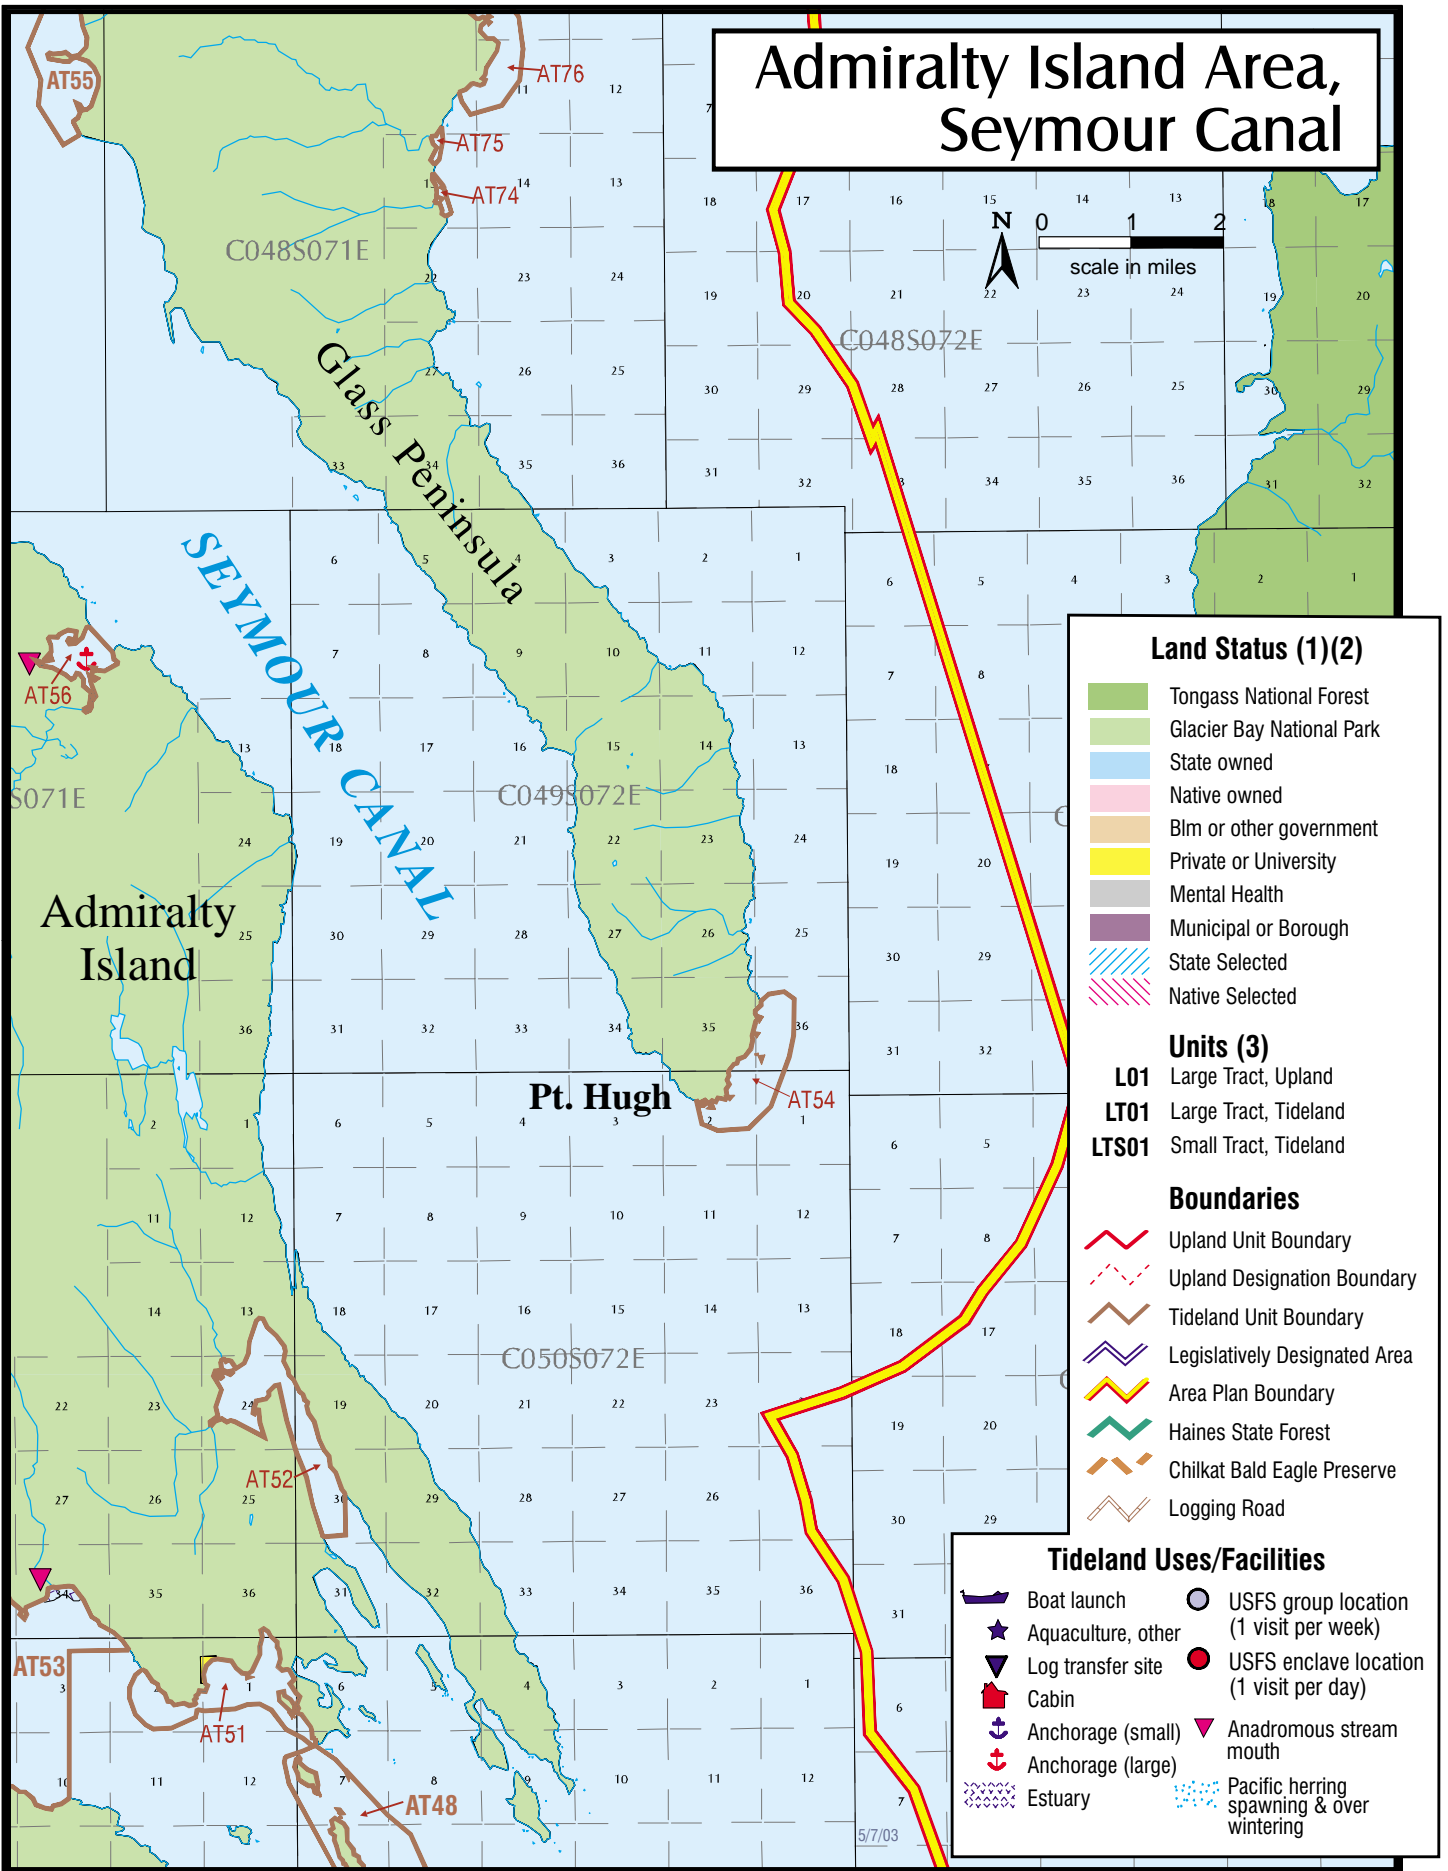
Admiralty Island Area, Seymour Canal

N 0 1 2 scale in miles

AT55
AT76
AT75
AT74
C048S071E
Glass Peninsula
C048S072E
SEYMOUR CANAL
AT56
S071E
C049S072E
Admiralty Island
Pt. Hugh
AT54
C050S072E
AT52
AT53
AT51
AT48
5/7/03

11 12 13 14 18 17 16 15 14 13 18 17 22 23 24 19 20 21 22 23 24 19 20 27 26 25 30 29 28 27 26 25 30 29 33 34 35 36 31 32 33 34 35 36 31 32 6 5 3 2 1 6 5 4 3 2 1 7 8 9 10 11 12 7 8 13 18 17 16 15 14 13 18 24 19 20 21 22 23 24 19 20 25 30 29 28 27 26 25 30 29 36 31 32 33 34 35 36 31 32 2 1 6 5 4 3 1 6 5 11 12 7 8 9 10 11 12 7 8 14 13 18 17 16 15 14 13 18 17 22 23 24 19 20 21 22 23 19 20 27 26 25 30 29 28 27 26 30 29 35 36 31 32 33 34 35 36 31 3 1 6 5 4 3 2 1 6 10 11 12 7 8 10 11 12 7

Land Status (1)(2)
Tongass National Forest
Glacier Bay National Park
State owned
Native owned
Blm or other government
Private or University
Mental Health
Municipal or Borough
State Selected
Native Selected

Units (3)
L01 Large Tract, Upland
LT01 Large Tract, Tideland
LTS01 Small Tract, Tideland

Boundaries
Upland Unit Boundary
Upland Designation Boundary
Tideland Unit Boundary
Legislatively Designated Area
Area Plan Boundary
Haines State Forest
Chilkat Bald Eagle Preserve
Logging Road

Tideland Uses/Facilities
Boat launch
Aquaculture, other
Log transfer site
Cabin
Anchorage (small)
Anchorage (large)
Estuary
USFS group location (1 visit per week)
USFS enclave location (1 visit per day)
Anadromous stream mouth
Pacific herring spawning & over wintering